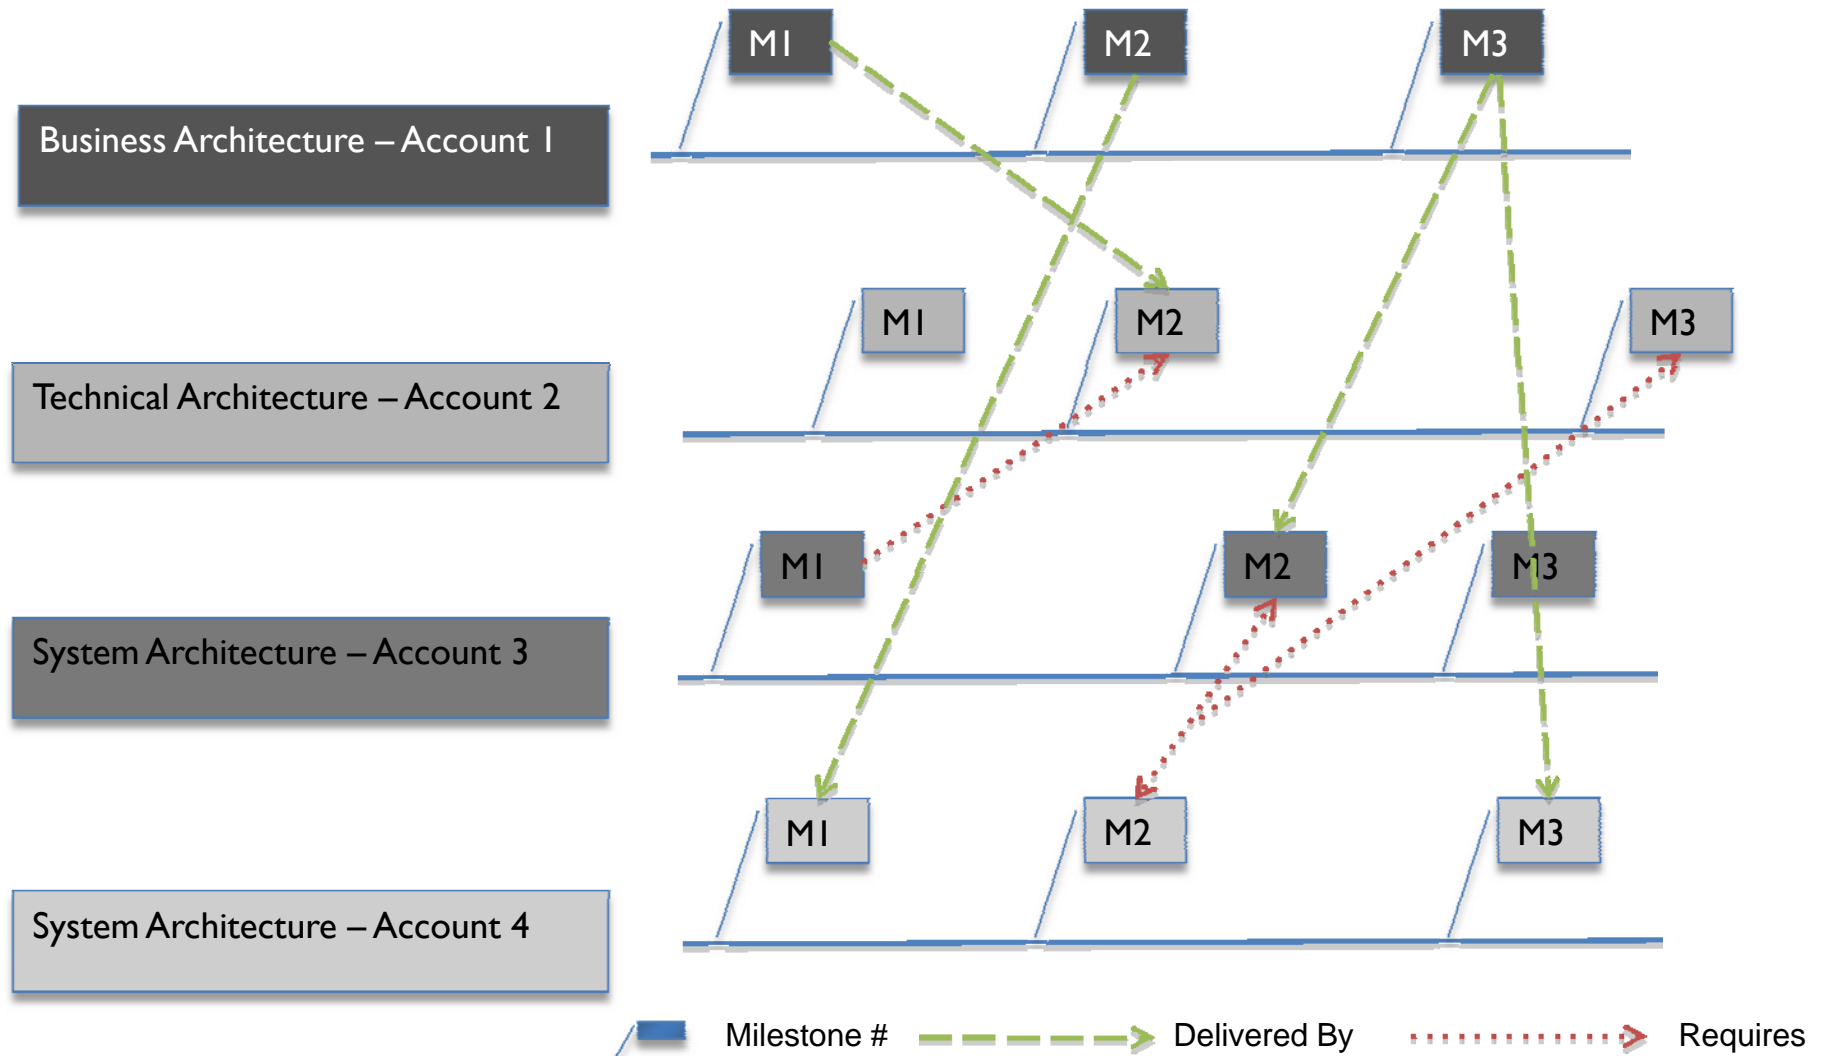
M1 M2 M3

Business Architecture – Account 1

M1 M2 M3

Technical Architecture – Account 2

M1 M2 M3

System Architecture – Account 3

M1 M2 M3

System Architecture – Account 4

Milestone # Delivered By Requires